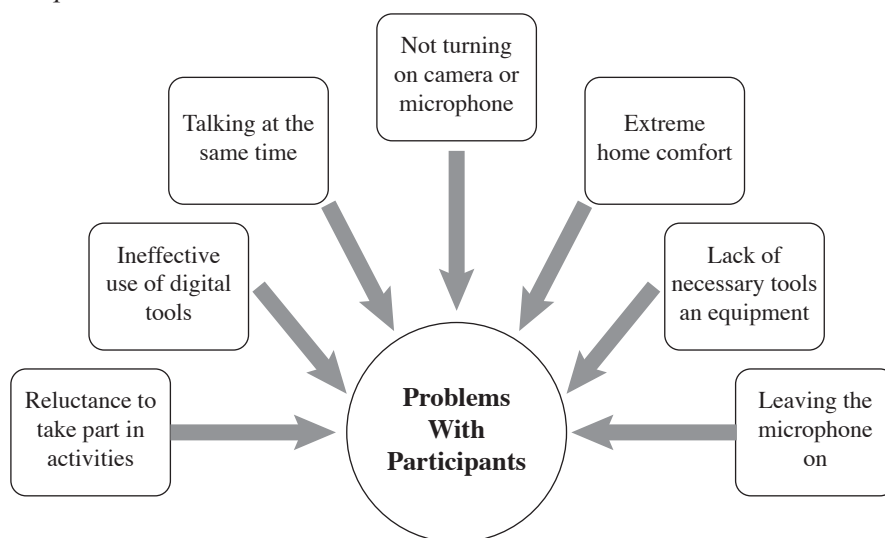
Not turning on camera or microphone

Talking at the same time

Extreme home comfort

Ineffective use of digital tools

Lack of necessary tools an equipment

Reluctance to take part in activities

**Problems With Participants**

Leaving the microphone on